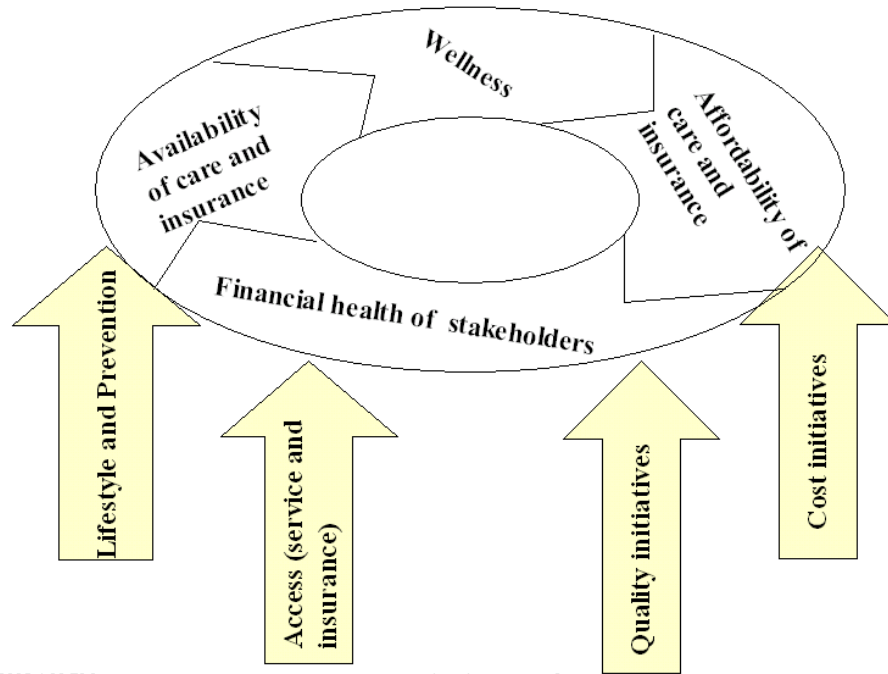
Wellness

Availability of care and insurance

Affordability of care and insurance

Financial health of stakeholders

Lifestyle and Prevention

Access (service and insurance)

Quality initiatives

Cost initiatives